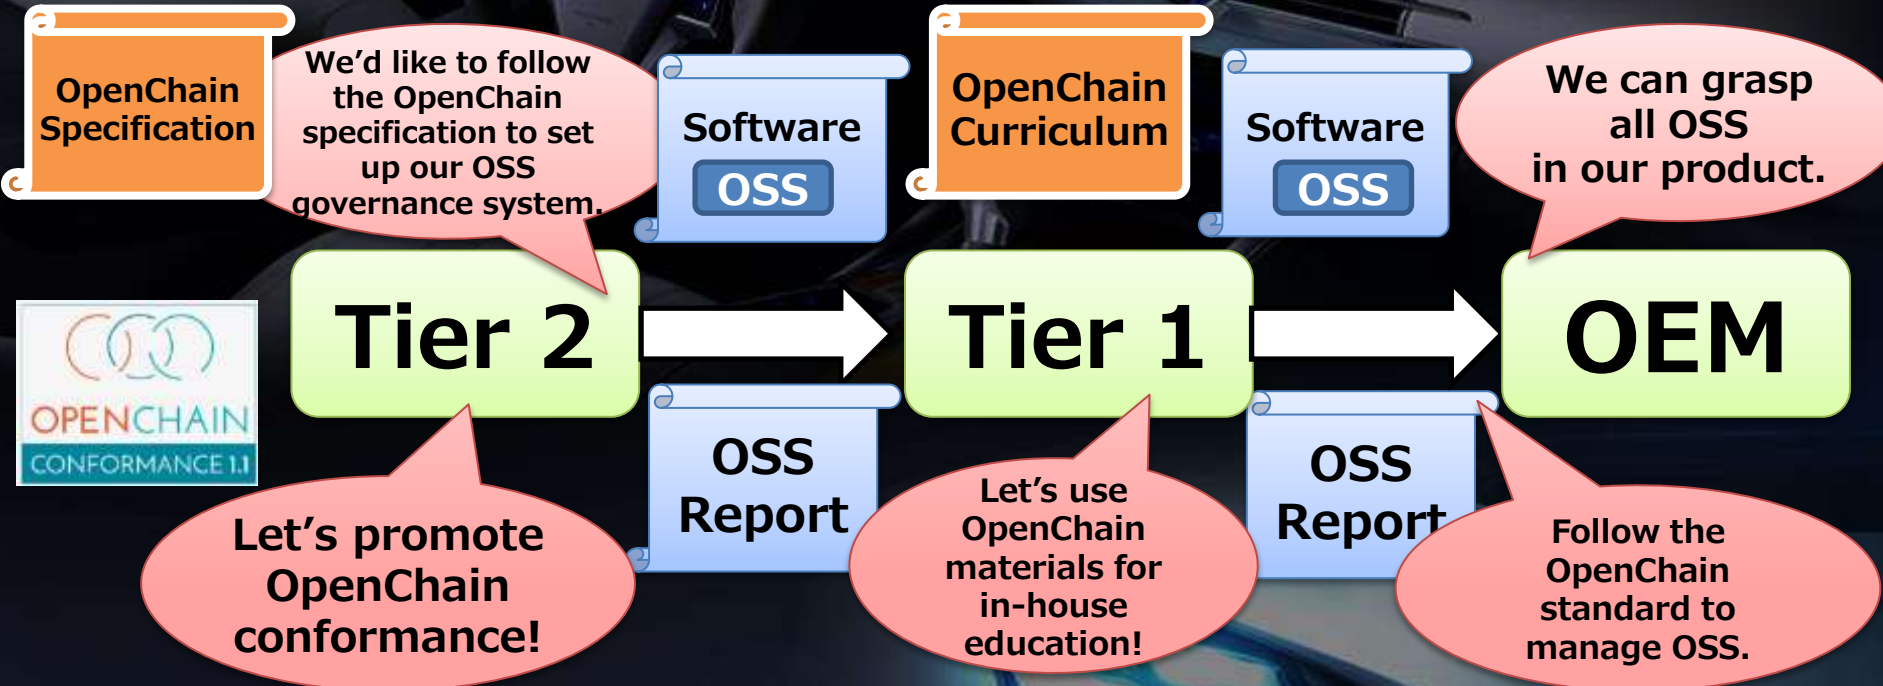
OpenChain Specification

We'd like to follow the OpenChain specification to set up our OSS governance system.

Software
OSS

OpenChain Curriculum

Software
OSS

We can grasp all OSS in our product.

OPENCHAIN
CONFORMANCE 1.1

Tier 2

Tier 1

OEM

OSS Report

OSS Report

Let's promote OpenChain conformance!

Let's use OpenChain materials for in-house education!

Follow the OpenChain standard to manage OSS.